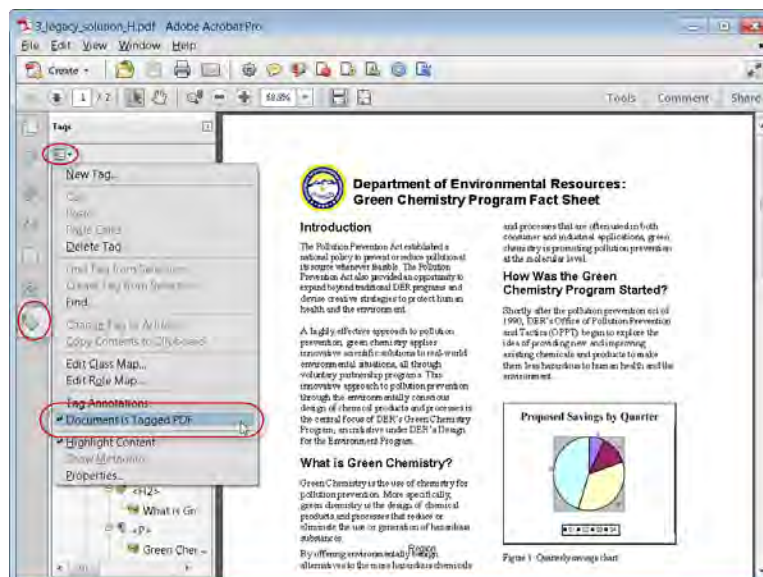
3_legacy_solution_H.pdf - Adobe Acrobat Pro
File Edit View Window Help
Create
1 / 2
88.8%
Tools Comment Share
Tags
New Tag...
Cut
Paste
Paste Child
Delete Tag
Find Tag from Selection
Create Tag from Selection
Find...
Change Tag to Artifact
Copy Contents to Clipboard
Edit Class Map...
Edit Role Map...
Tag Annotations
Document is Tagged PDF
Highlight Content
Show Metadata...
Properties...
<H2>
What is Gr
<P>
Green Cher

Department of Environmental Resources: Green Chemistry Program Fact Sheet

Introduction

The Pollution Prevention Act established a national policy to prevent or reduce pollution at its source whenever feasible. The Pollution Prevention Act also provided an opportunity to expand beyond traditional DER programs and devise creative strategies to protect human health and the environment.

A highly effective approach to pollution prevention, green chemistry applies innovative scientific solutions to real-world environmental situations, all through voluntary partnership programs. This innovative approach to pollution prevention through the environmentally conscious design of chemical products and processes is the central focus of DER's Green Chemistry Program, an initiative under DER's Design for the Environment Program.

What is Green Chemistry?

Green Chemistry is the use of chemistry for pollution prevention. More specifically, green chemistry is the design of chemical products and processes that reduce or eliminate the use or generation of hazardous substances.

By offering environmentally benign alternatives to the more hazardous chemicals

and processes that are often used in both consumer and industrial applications, green chemistry is promoting pollution prevention at the molecular level.

How Was the Green Chemistry Program Started?

Shortly after the pollution prevention act of 1990, DER's Office of Pollution Prevention and Toxics (OPPT) began to explore the idea of providing new and improving existing chemicals and products to make them less hazardous to human health and the environment.

Proposed Savings by Quarter

Figure 1: Quarterly savings chart